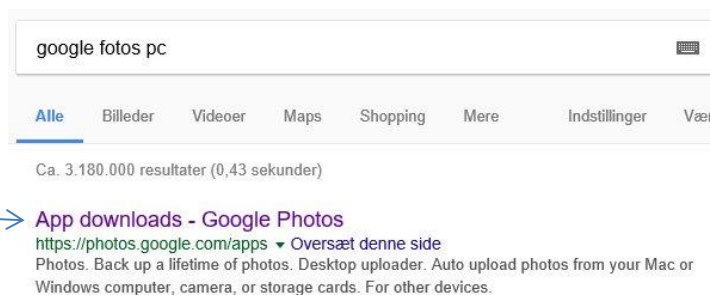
google fotos pc

Alle Billeder Videoer Maps Shopping Mere Indstillinger Vær

Ca. 3.180.000 resultater (0,43 sekunder)

App downloads - Google Photos
https://photos.google.com/apps ▾ Oversæt denne side
Photos. Back up a lifetime of photos. Desktop uploader. Auto upload photos from your Mac or Windows computer, camera, or storage cards. For other devices.